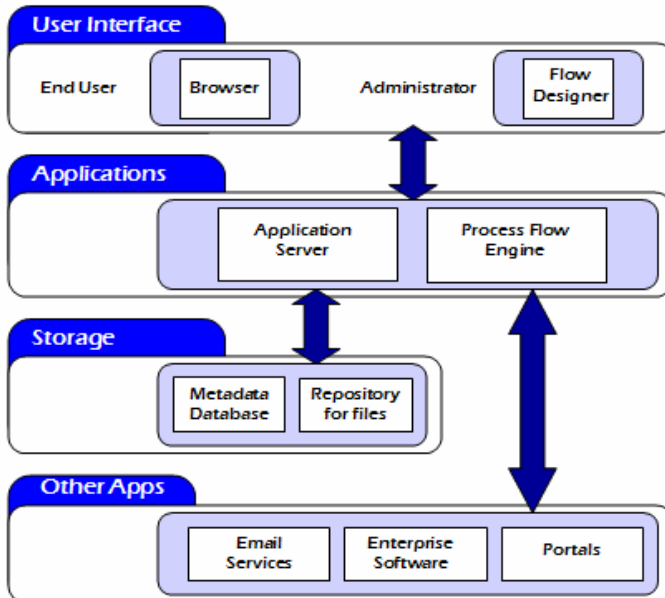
User Interface

End User

Browser

Administrator

Flow Designer

Applications

Application Server

Process Flow Engine

Storage

Metadata Database

Repository for files

Other Apps

Email Services

Enterprise Software

Portals